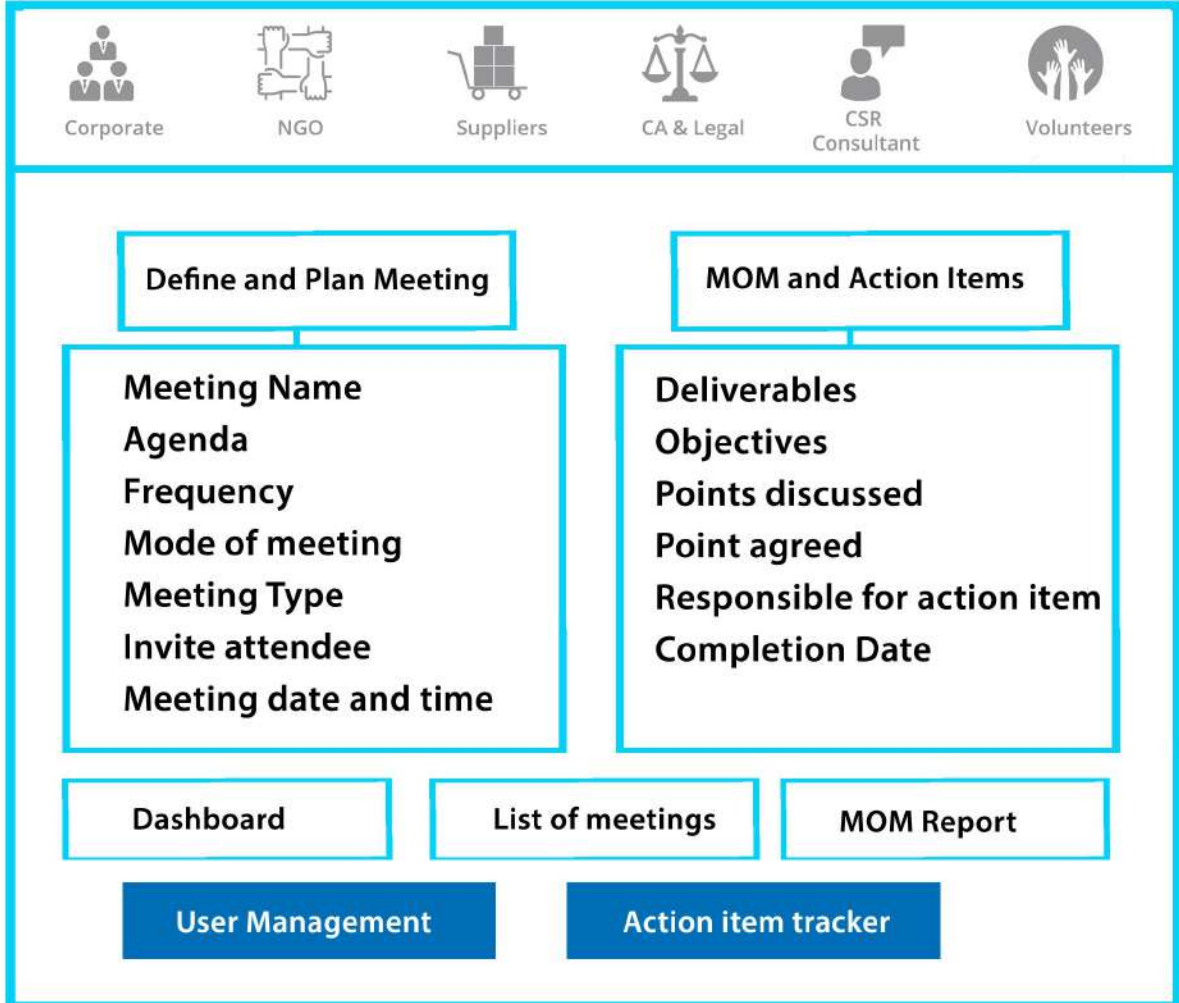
Corporate
NGO
Suppliers
CA & Legal
CSR Consultant
Volunteers

Define and Plan Meeting

Meeting Name
Agenda
Frequency
Mode of meeting
Meeting Type
Invite attendee
Meeting date and time

MOM and Action Items

Deliverables
Objectives
Points discussed
Point agreed
Responsible for action item
Completion Date

Dashboard
List of meetings
MOM Report

User Management
Action item tracker